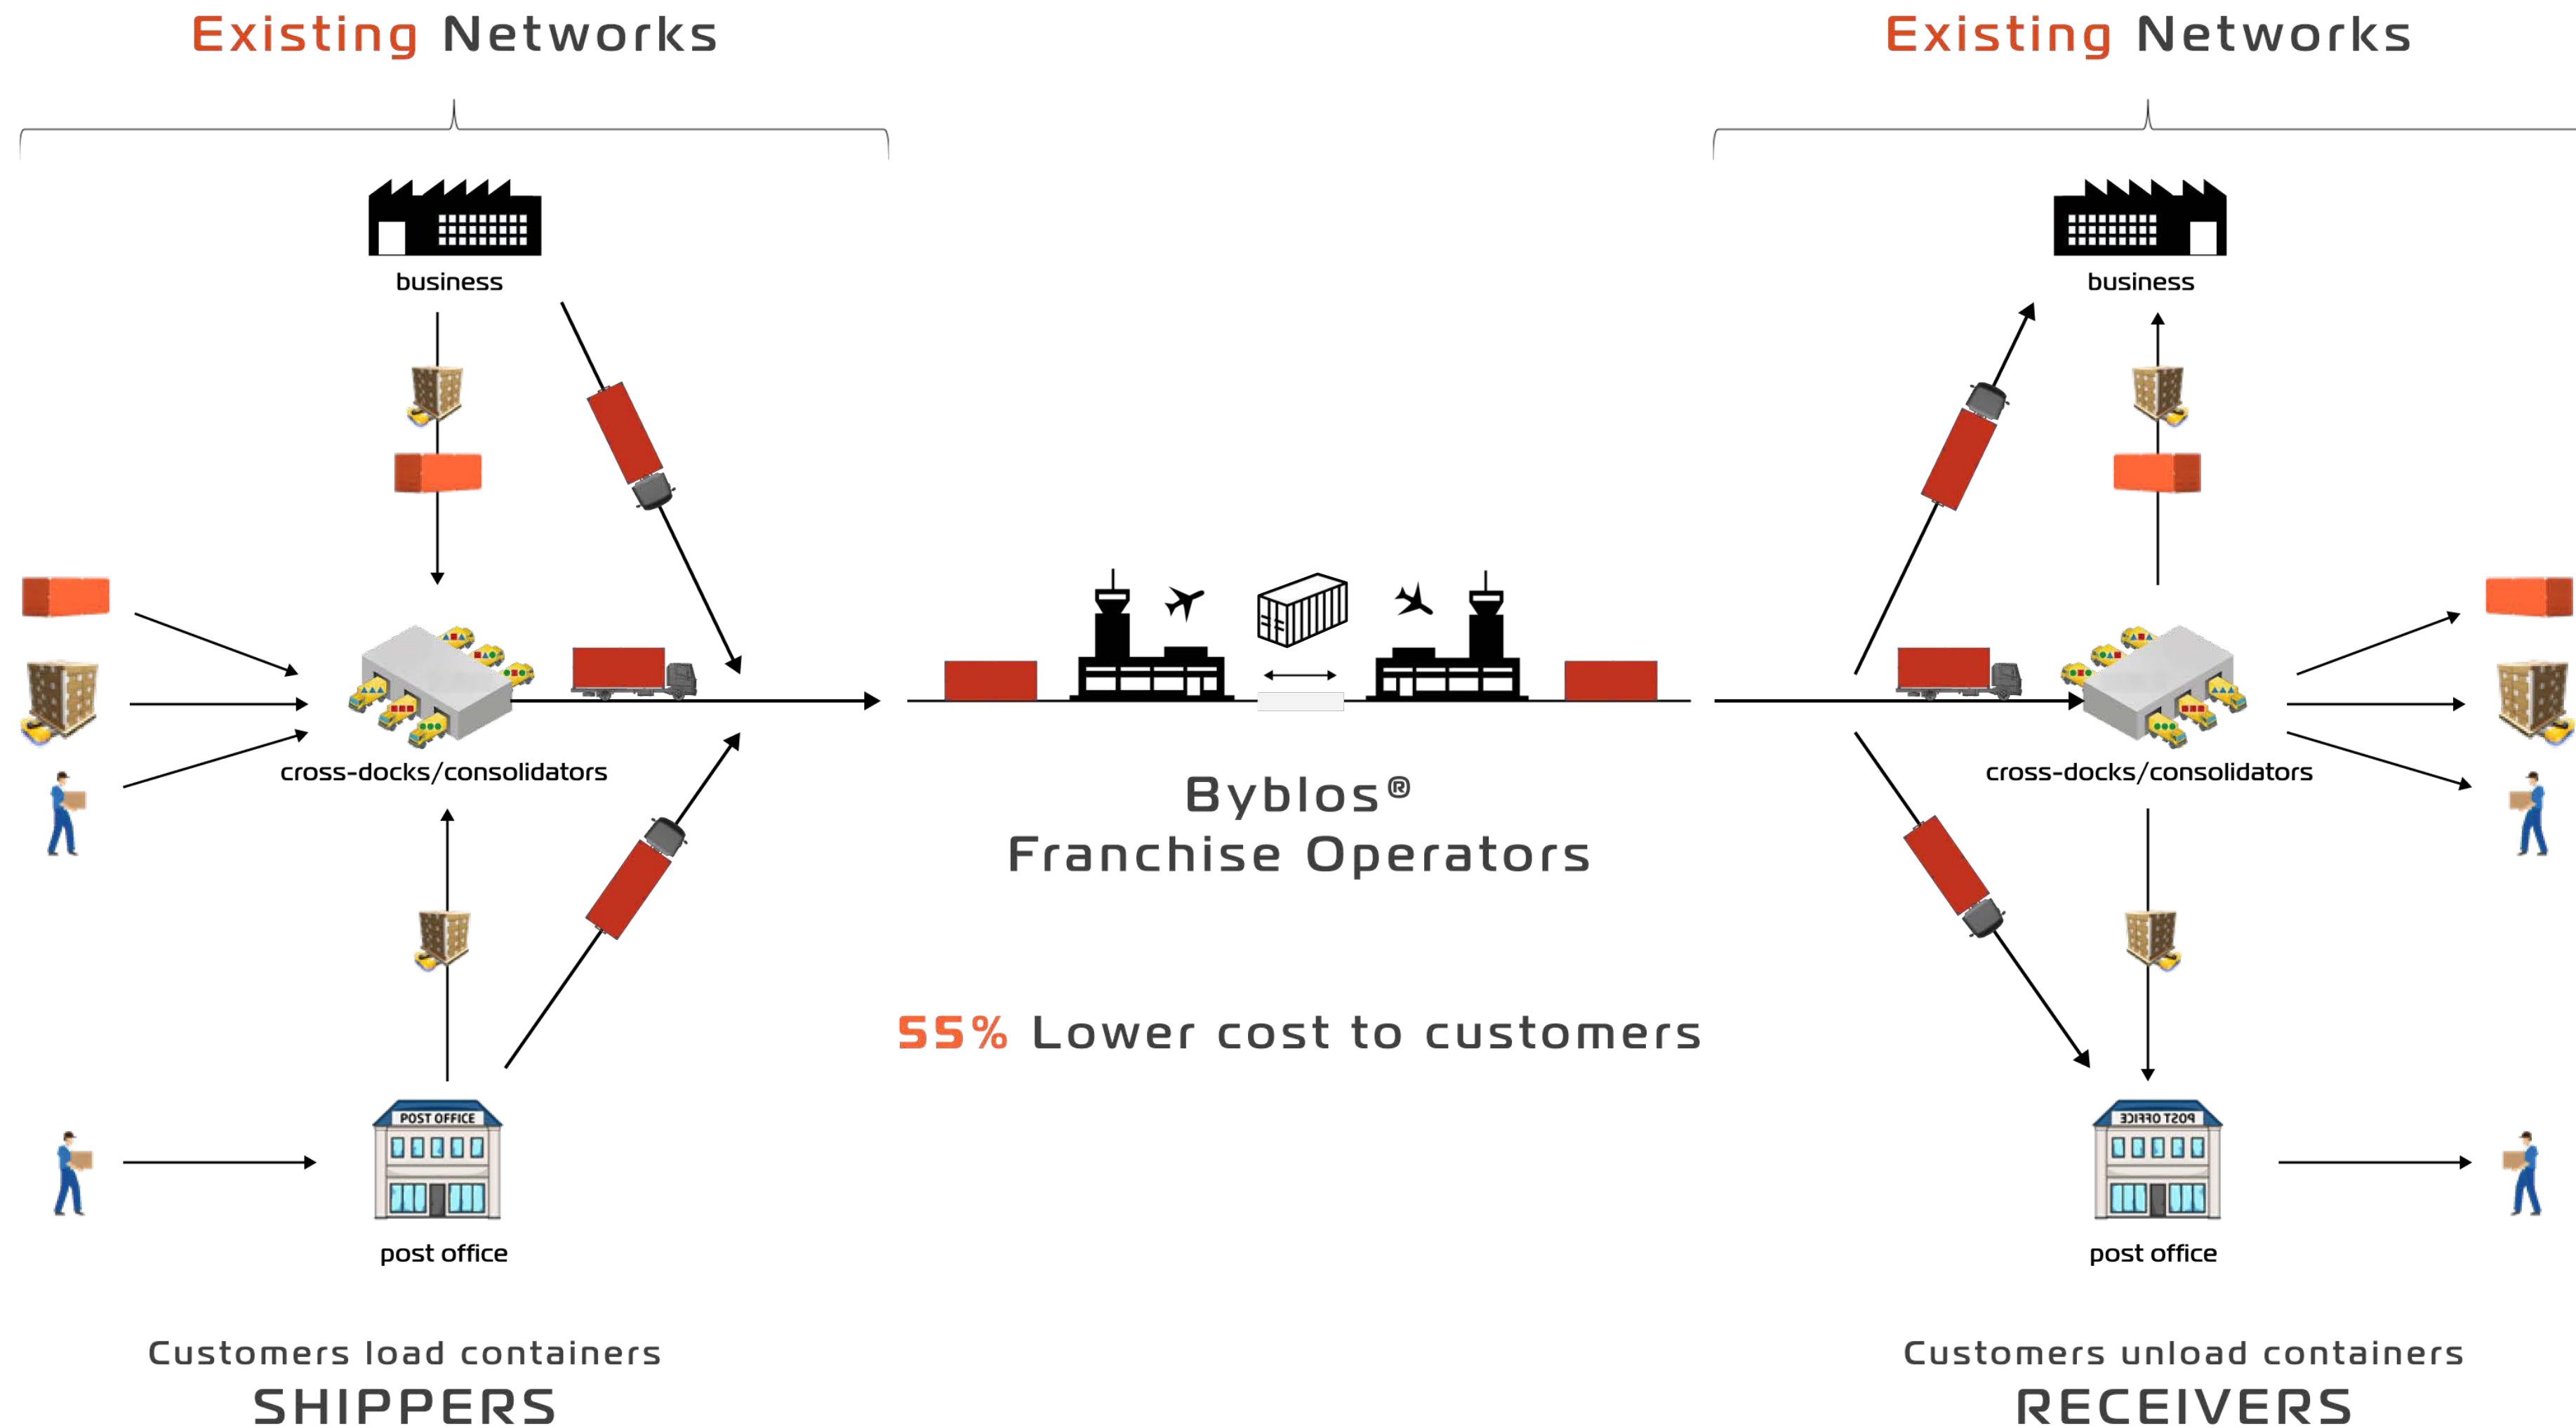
Existing Networks

Existing Networks

business

business

cross-docks/consolidators

cross-docks/consolidators

Byblos®
Franchise Operators

55% Lower cost to customers

POST OFFICE

POST OFFICE

post office

post office

Customers load containers
SHIPPERS

Customers unload containers
RECEIVERS